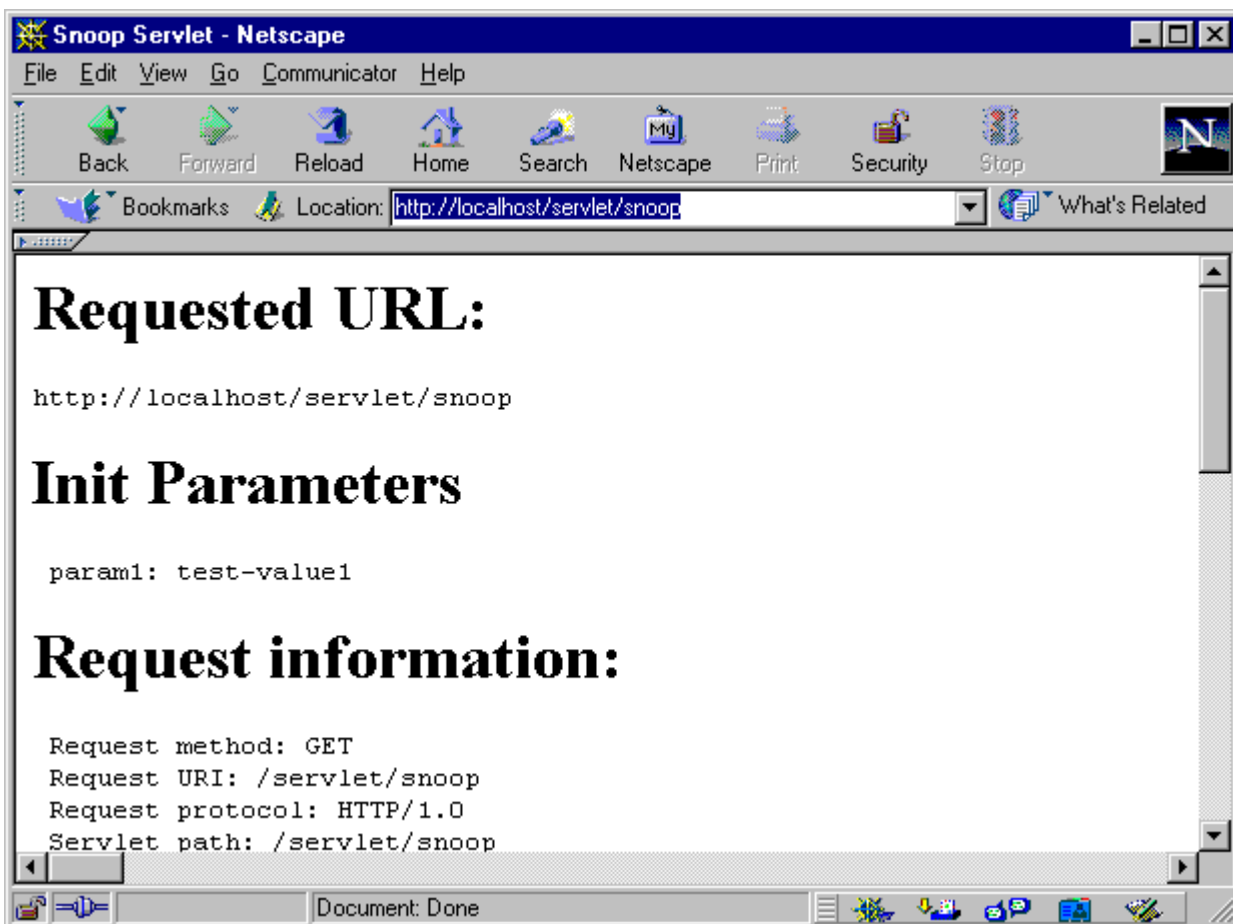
Snoop Servlet - Netscape

File Edit View Go Communicator Help

Back Forward Reload Home Search Netscape Print Security Stop

Bookmarks Location: http://localhost/servlet/snoop What's Related

# Requested URL:

http://localhost/servlet/snoop

# Init Parameters

param1: test-value1

# Request information:

Request method: GET
Request URI: /servlet/snoop
Request protocol: HTTP/1.0
Servlet path: /servlet/snoop

Document: Done